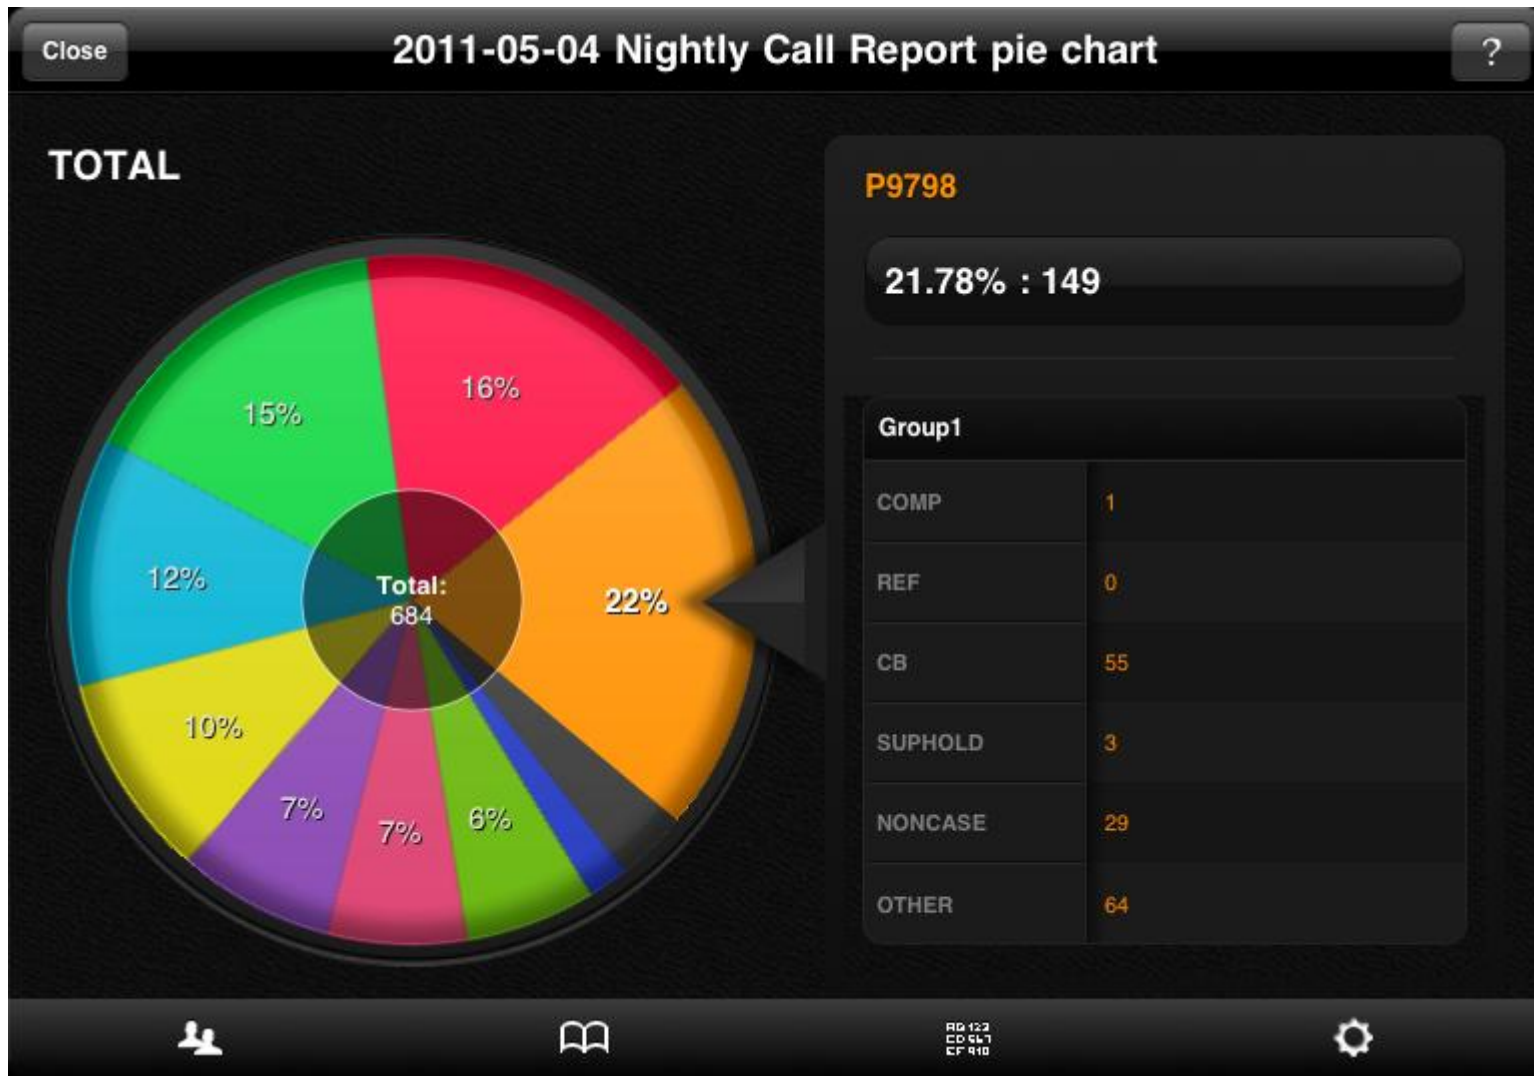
Close

2011-05-04 Nightly Call Report pie chart

?

TOTAL

16%

15%

12%

Total:
684

22%

10%

7%

7%

6%

P9798

21.78% : 149

Group1

| COMP | 1 |
|---|---|
| REF | 0 |
| CB | 55 |
| SUPHOLD | 3 |
| NONCASE | 29 |
| OTHER | 64 |

AB 123
CD 567
EF 910